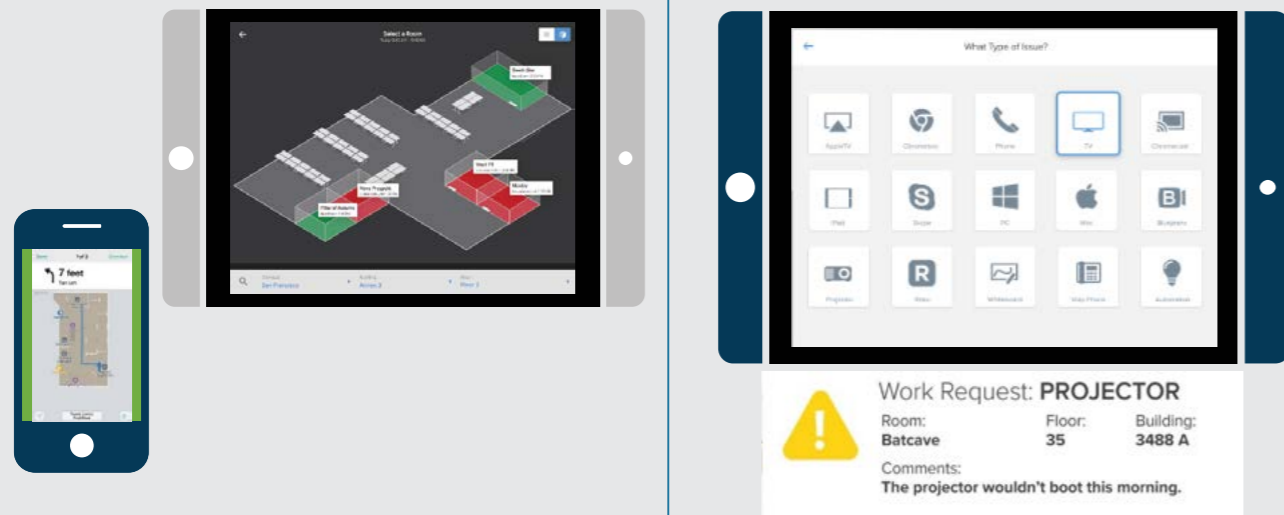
7 feet

Select a Room

Work Request: PROJECTOR

Room:
Batcave

Floor:
35

Building:
3488 A

Comments:
The projector wouldn't boot this morning.

What Type of Issue?

AppleTV

Chromebox

Phone

TV

Chromecast

iPad

Skype

PC

Mac

Bluejeans

Projector

Webex

Whiteboard

Voip Phone

Automation